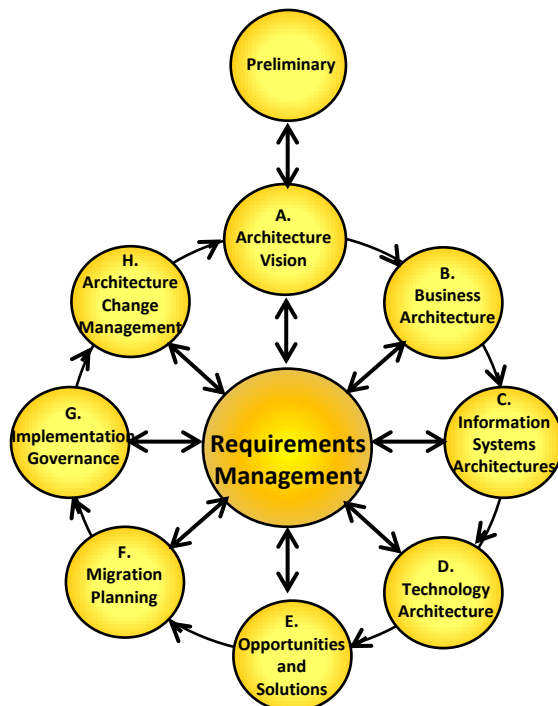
Preliminary

A.
Architecture
Vision

B.
Business
Architecture

C.
Information
Systems
Architectures

D.
Technology
Architecture

E.
Opportunities
and
Solutions

F.
Migration
Planning

G.
Implementation
Governance

H.
Architecture
Change
Management

Requirements
Management